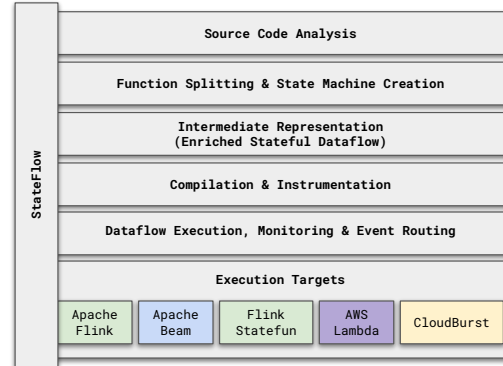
StateFlow

Source Code Analysis

Function Splitting & State Machine Creation

Intermediate Representation
(Enriched Stateful Dataflow)

Compilation & Instrumentation

Dataflow Execution, Monitoring & Event Routing

Execution Targets

Apache Flink

Apache Beam

Flink Statefun

AWS Lambda

CloudBurst